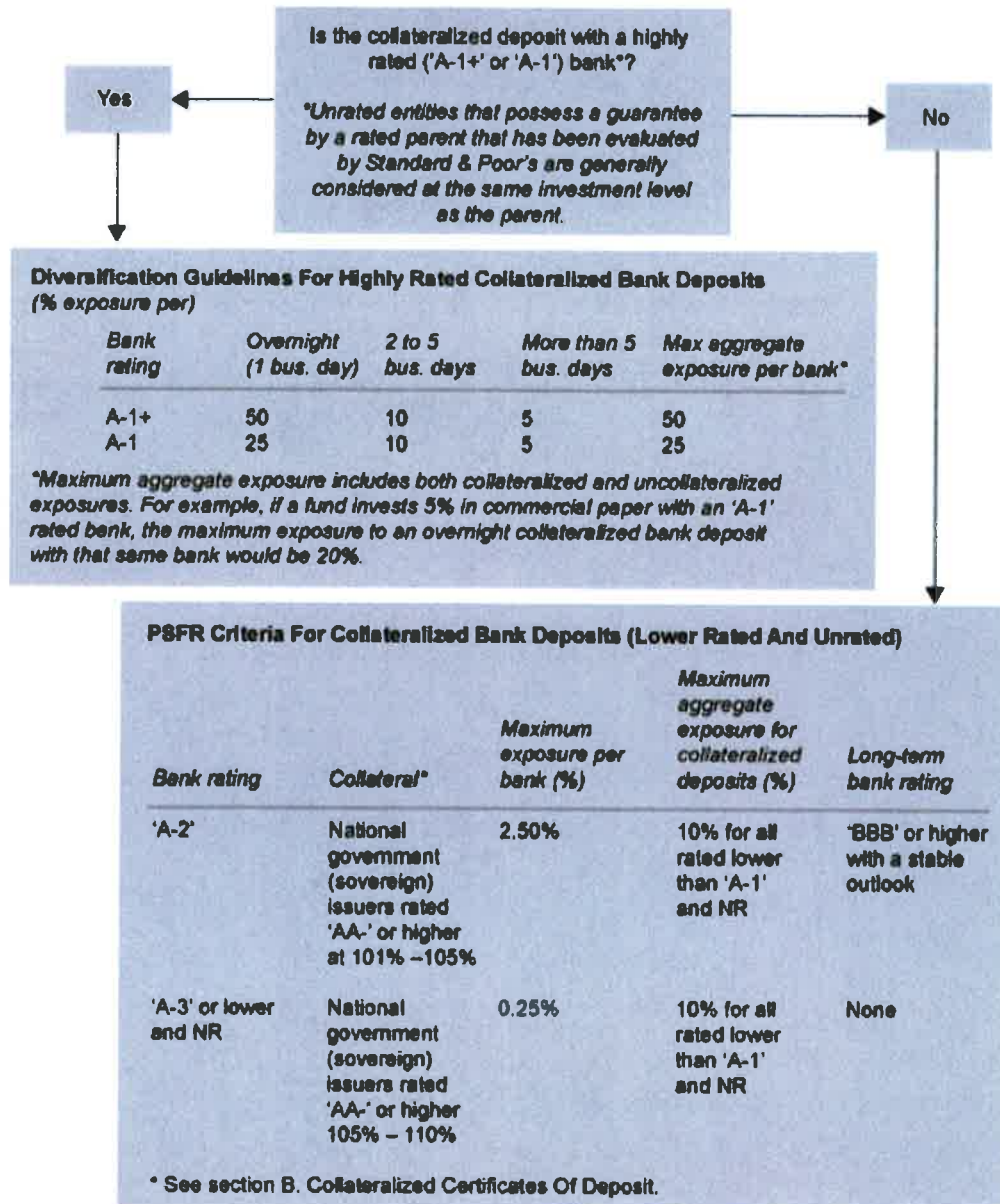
Is the collateralized deposit with a highly rated ('A-1+' or 'A-1') bank*?

*Unrated entities that possess a guarantee by a rated parent that has been evaluated by Standard & Poor's are generally considered at the same investment level as the parent.

Yes

No

Diversification Guidelines For Highly Rated Collateralized Bank Deposits
(% exposure per)

| Bank rating | Overnight (1 bus. day) | 2 to 5 bus. days | More than 5 bus. days | Max aggregate exposure per bank* |
|---|---|---|---|---|
| A-1+ | 50 | 10 | 5 | 50 |
| A-1 | 25 | 10 | 5 | 25 |

*Maximum aggregate exposure includes both collateralized and uncollateralized exposures. For example, if a fund invests 5% in commercial paper with an 'A-1' rated bank, the maximum exposure to an overnight collateralized bank deposit with that same bank would be 20%.

PSFR Criteria For Collateralized Bank Deposits (Lower Rated And Unrated)

| Bank rating | Collateral* | Maximum exposure per bank (%) | Maximum aggregate exposure for collateralized deposits (%) | Long-term bank rating |
|---|---|---|---|---|
| 'A-2' | National government (sovereign) issuers rated 'AA-' or higher at 101% –105% | 2.50% | 10% for all rated lower than 'A-1' and NR | 'BBB' or higher with a stable outlook |
| 'A-3' or lower and NR | National government (sovereign) issuers rated 'AA-' or higher 105% – 110% | 0.25% | 10% for all rated lower than 'A-1' and NR | None |

* See section B. Collateralized Certificates Of Deposit.